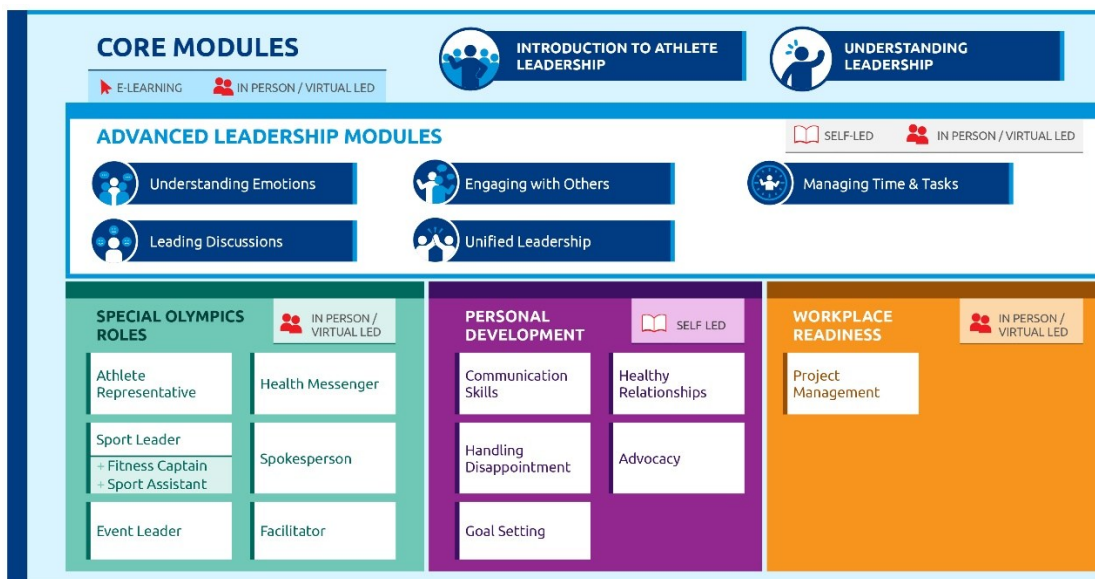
CORE MODULES

E-LEARNING IN PERSON / VIRTUAL LED

INTRODUCTION TO ATHLETE LEADERSHIP

UNDERSTANDING LEADERSHIP

ADVANCED LEADERSHIP MODULES

SELF-LED IN PERSON / VIRTUAL LED

Understanding Emotions

Engaging with Others

Managing Time & Tasks

Leading Discussions

Unified Leadership

SPECIAL OLYMPICS ROLES

IN PERSON / VIRTUAL LED

Athlete Representative

Health Messenger

Sport Leader
+ Fitness Captain
+ Sport Assistant

Spokesperson

Event Leader

Facilitator

PERSONAL DEVELOPMENT

SELF LED

Communication Skills

Healthy Relationships

Handling Disappointment

Advocacy

Goal Setting

WORKPLACE READINESS

IN PERSON / VIRTUAL LED

Project Management